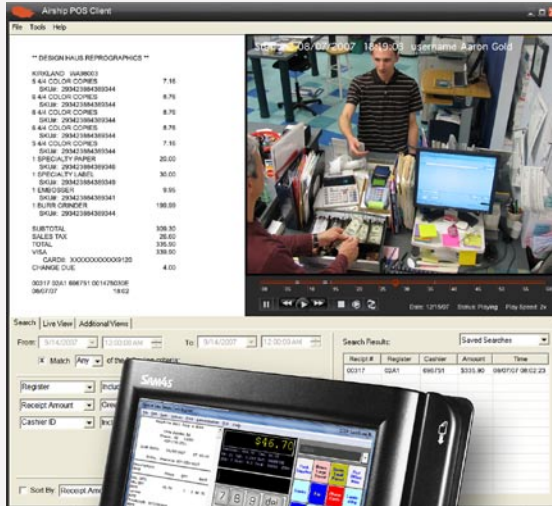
Airship POS Client

File Tools Help

** DESIGN HAUS REPROGRAPHICS **

KIRKLAND WA98003
5 4/4 COLOR COPIES 7.15
SKU#: 293423984369344
5 4/4 COLOR COPIES 8.76
SKU#: 293423984369344
5 4/4 COLOR COPIES 8.76
SKU#: 293423984369344
5 4/4 COLOR COPIES 8.76
SKU#: 293423984369344
5 4/4 COLOR COPIES 7.15
SKU#: 293423984369344
1 SPECIALTY PAPER 20.00
SKU#: 293423984369346
1 SPECIALTY LABEL 30.00
SKU#: 293423984369349
1 EMBOSSER 9.95
SKU#: 293423984369341
1 BURR GRINDER 198.00
SKU#: 293423984369344

SUBTOTAL 309.30
SALES TAX 26.60
TOTAL 335.90
VISA 339.90
CARD#: XXXXXXXXXXXX9120
CHANGE DUE 4.00

00317 02A1 696751 0014750X0F
08/07/07 18:02

Store 5 08/07/2007 16:19:03 username Aaron Gold

Date: 12/15/07 Status: Playing Play Speed: 2x

Search Live View Additional Views

From: 9/14/2007 12:00:00 AM To: 9/14/2007 12:00:00 AM

X Match Any of the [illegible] criteria:

Register Includ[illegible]

Receipt Amount Grea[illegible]

Cashier ID Inc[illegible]

Sort By Receipt Am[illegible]

Search Results: Saved Searches

| Receipt # | Register | Cashier | Amount | Time |
|---|---|---|---|---|
| 00317 | 02A1 | 696751 | $335.90 | 08/07/07 08:02:23 |

SAM4s

$46.70